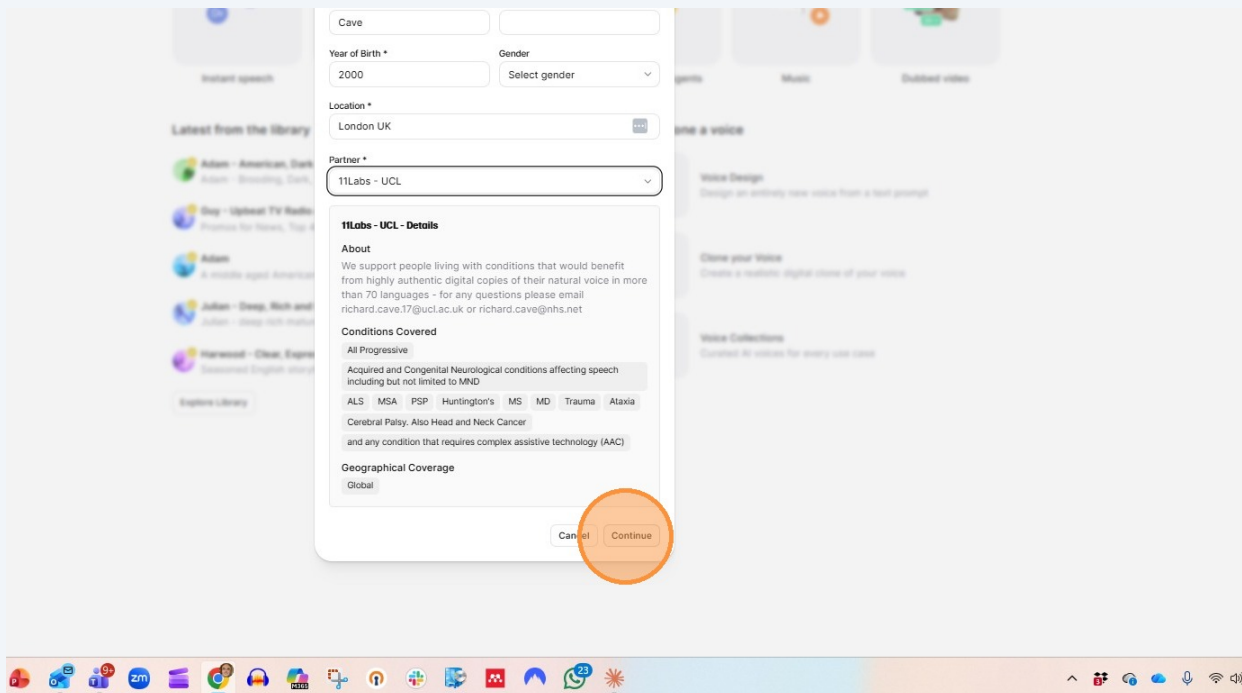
Cave

Year of Birth *
2000

Gender
Select gender

Location *
London UK

Partner *
11Labs - UCL

11Labs - UCL - Details

About
We support people living with conditions that would benefit from highly authentic digital copies of their natural voice in more than 70 languages - for any questions please email richard.cave.17@ucl.ac.uk or richard.cave@nhs.net

Conditions Covered
All Progressive
Acquired and Congenital Neurological conditions affecting speech including but not limited to MND
ALS MSA PSP Huntington's MS MD Trauma Ataxia
Cerebral Palsy. Also Head and Neck Cancer
and any condition that requires complex assistive technology (AAC)

Geographical Coverage
Global

Cancel Continue

Instant speech
Music
Dubbed video
Latest from the library
Adam - American, Dark
Adam - Brooding, Dark,
Guy - Upbeat TV Radio
Promos for News, Top
Adam
A middle aged American
Julian - Deep, Rich and
Julian - deep rich mature
Harwood - Clear, Expre
Seasoned English story
Explore library
one a voice
Voice Design
Design an entirely new voice from a text prompt
Clone your Voice
Create a realistic digital clone of your voice
Voice Collections
Curated AI voices for every use case

9+
23